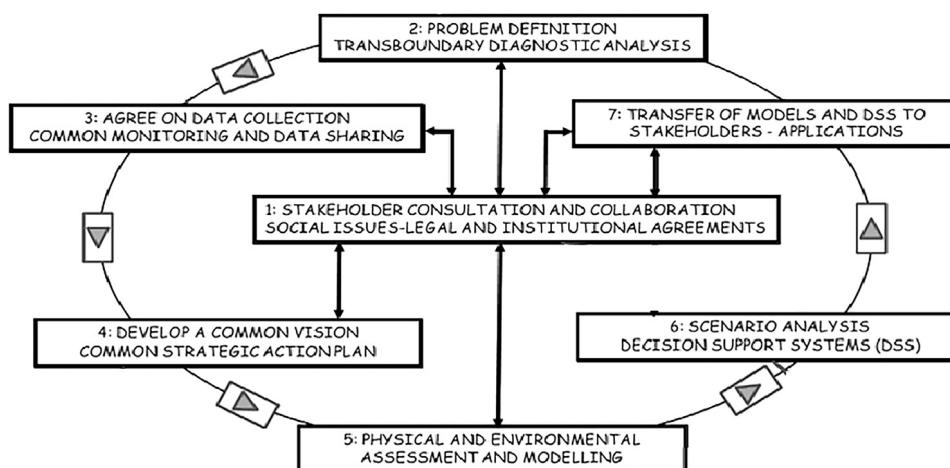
2: PROBLEM DEFINITION
TRANSBOUNDARY DIAGNOSTIC ANALYSIS

3: AGREE ON DATA COLLECTION
COMMON MONITORING AND DATA SHARING

7: TRANSFER OF MODELS AND DSS TO
STAKEHOLDERS - APPLICATIONS

1: STAKEHOLDER CONSULTATION AND COLLABORATION
SOCIAL ISSUES-LEGAL AND INSTITUTIONAL AGREEMENTS

4: DEVELOP A COMMON VISION
COMMON STRATEGIC ACTION PLAN

6: SCENARIO ANALYSIS
DECISION SUPPORT SYSTEMS (DSS)

5: PHYSICAL AND ENVIRONMENTAL
ASSESSMENT AND MODELLING